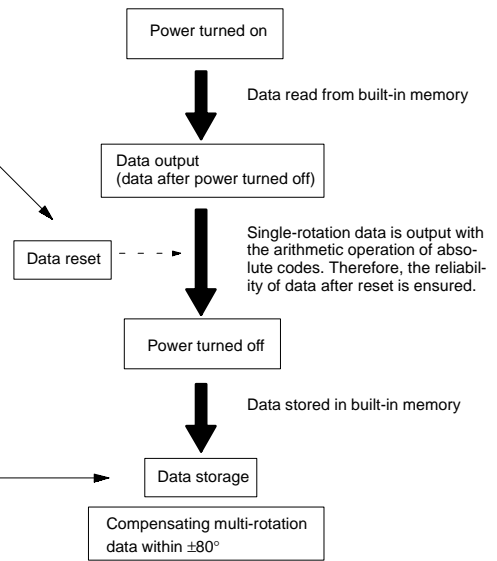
Power turned on

Data read from built-in memory

Data output
(data after power turned off)

Data reset

Single-rotation data is output with the arithmetic operation of absolute codes. Therefore, the reliability of data after reset is ensured.

Power turned off

Data stored in built-in memory

Data storage

Compensating multi-rotation data within $\pm 80°$